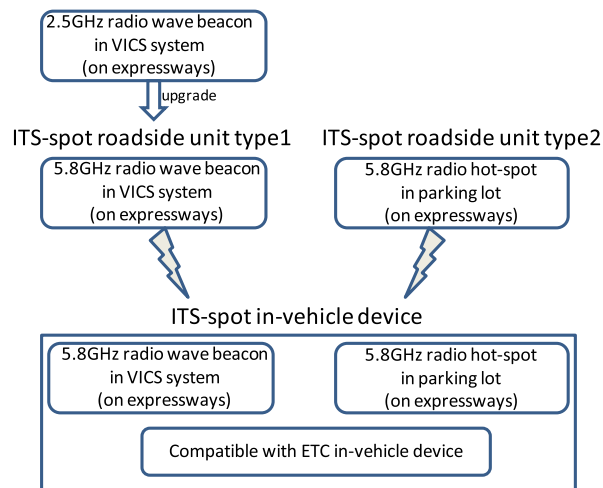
2.5GHz radio wave beacon in VICS system (on expressways)

upgrade

ITS-spot roadside unit type1

5.8GHz radio wave beacon in VICS system (on expressways)

ITS-spot roadside unit type2

5.8GHz radio hot-spot in parking lot (on expressways)

ITS-spot in-vehicle device

5.8GHz radio wave beacon in VICS system (on expressways)

5.8GHz radio hot-spot in parking lot (on expressways)

Compatible with ETC in-vehicle device